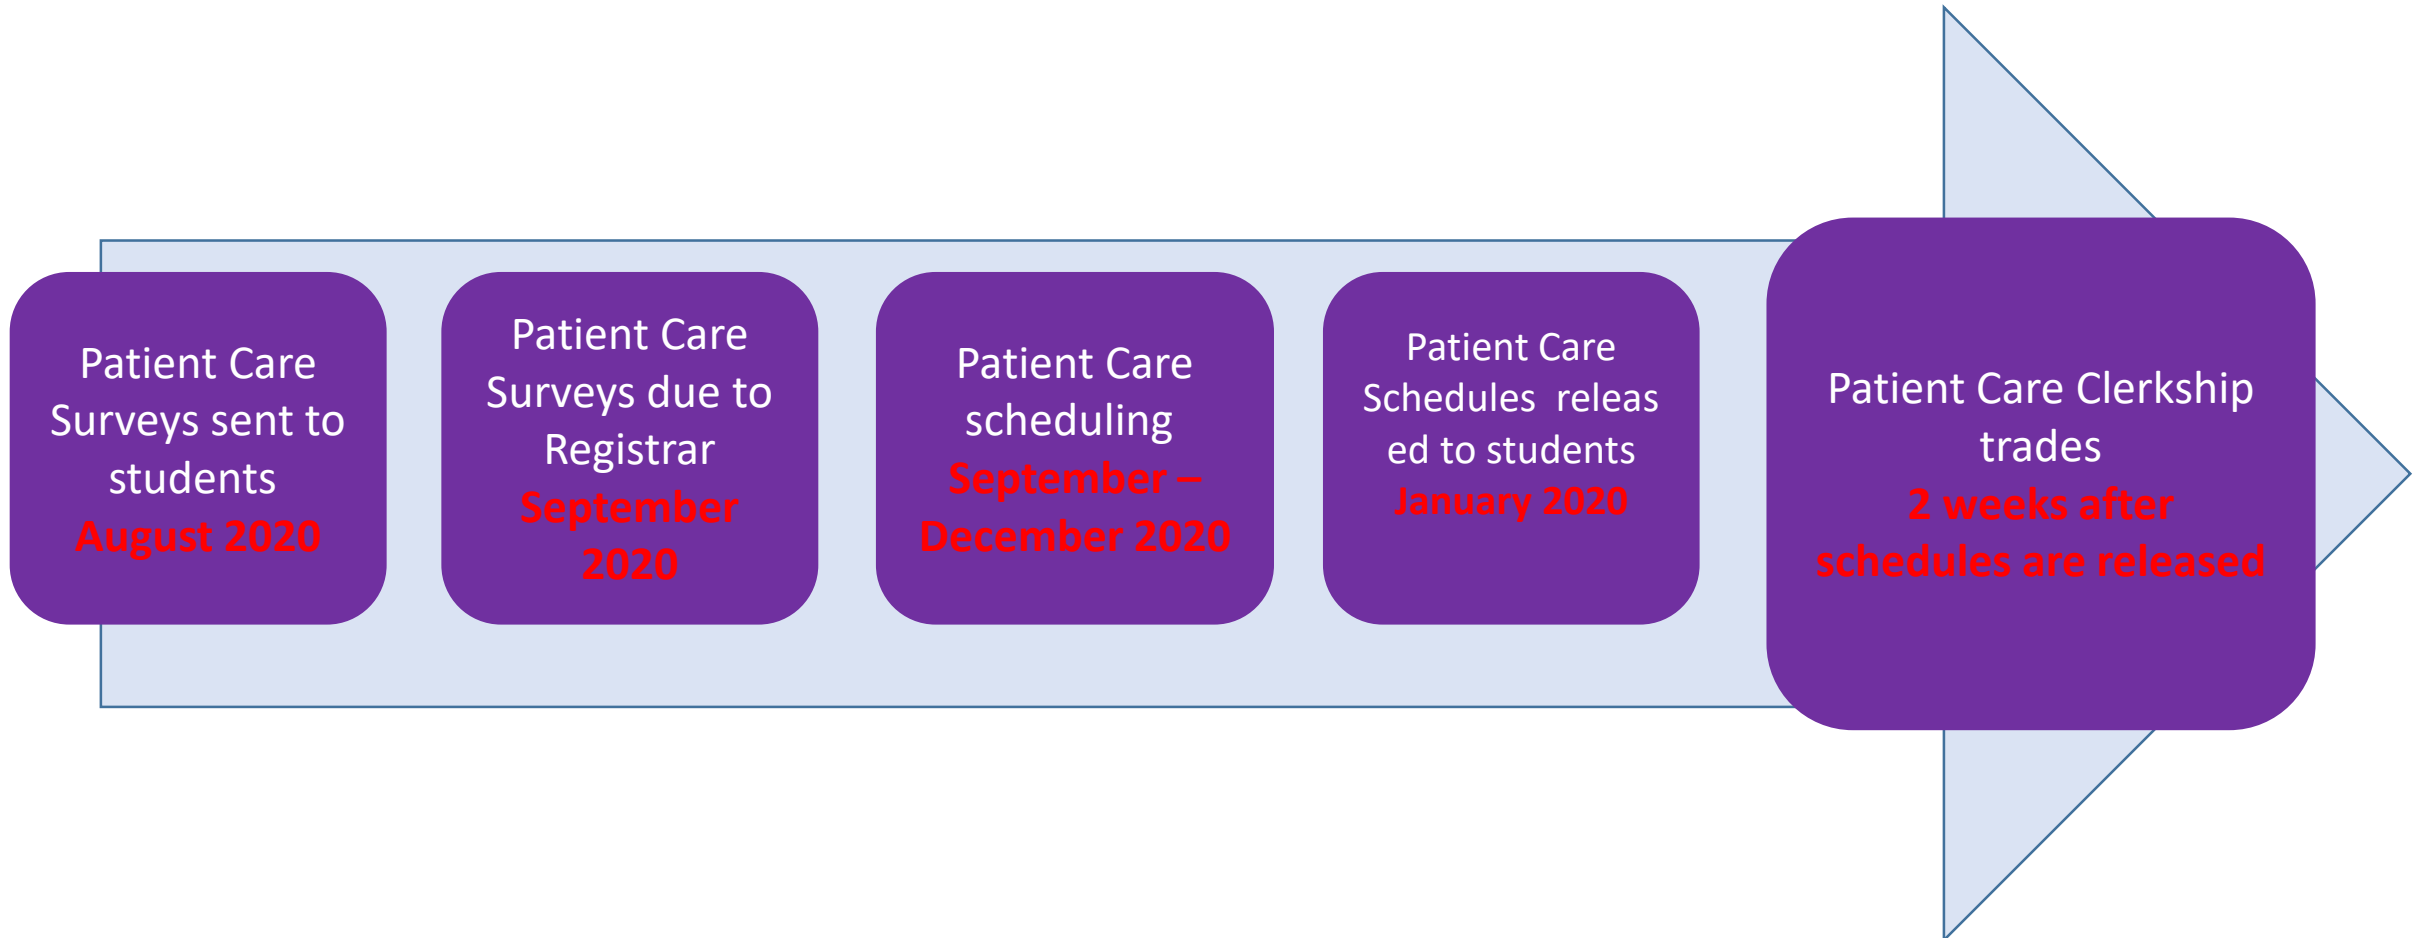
Patient Care Surveys sent to students
August 2020

Patient Care Surveys due to Registrar
September 2020

Patient Care scheduling
September – December 2020

Patient Care Schedules released to students
January 2020

Patient Care Clerkship trades
2 weeks after schedules are released